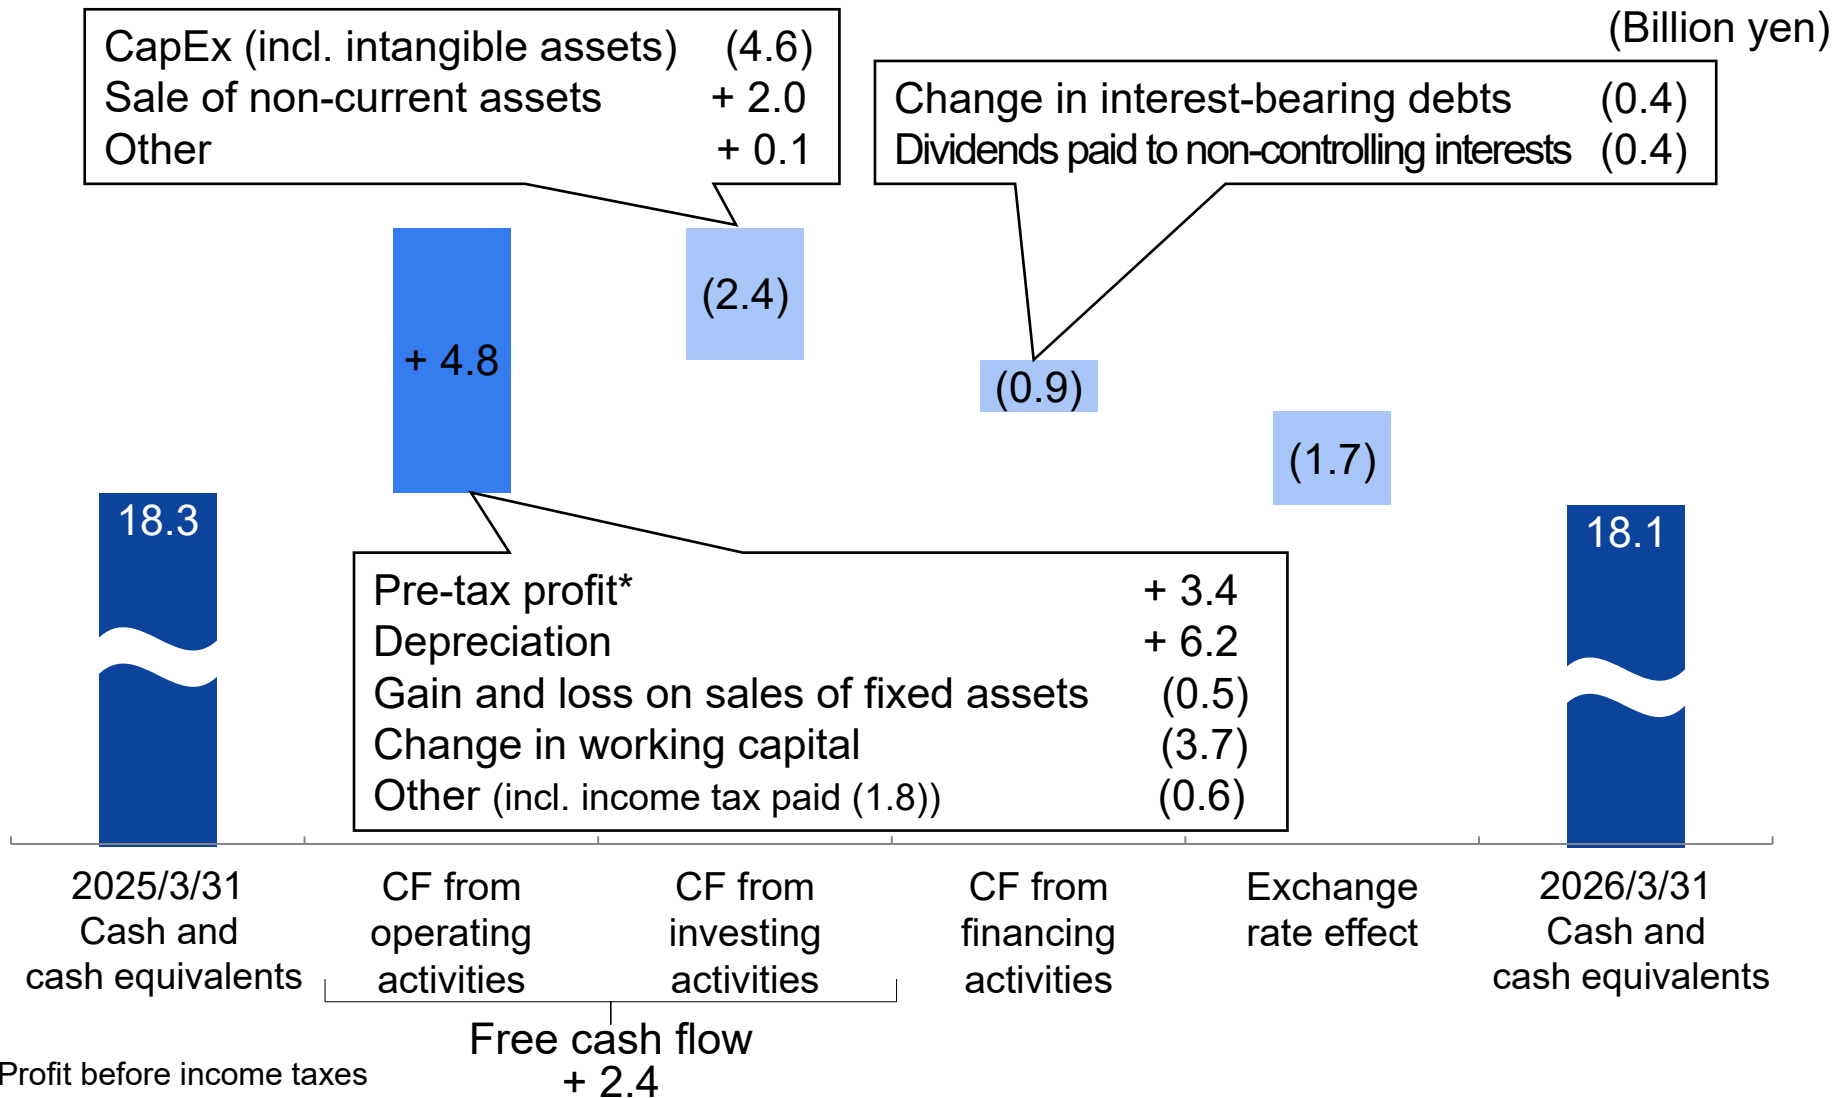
(Billion yen)

CapEx (incl. intangible assets) (4.6)
Sale of non-current assets + 2.0
Other + 0.1

Change in interest-bearing debts (0.4)
Dividends paid to non-controlling interests (0.4)

(2.4)

+ 4.8

(0.9)

(1.7)

18.3

18.1

Pre-tax profit* + 3.4
Depreciation + 6.2
Gain and loss on sales of fixed assets (0.5)
Change in working capital (3.7)
Other (incl. income tax paid (1.8)) (0.6)

2025/3/31 Cash and cash equivalents

CF from operating activities

CF from investing activities

CF from financing activities

Exchange rate effect

2026/3/31 Cash and cash equivalents

Free cash flow
+ 2.4

Profit before income taxes